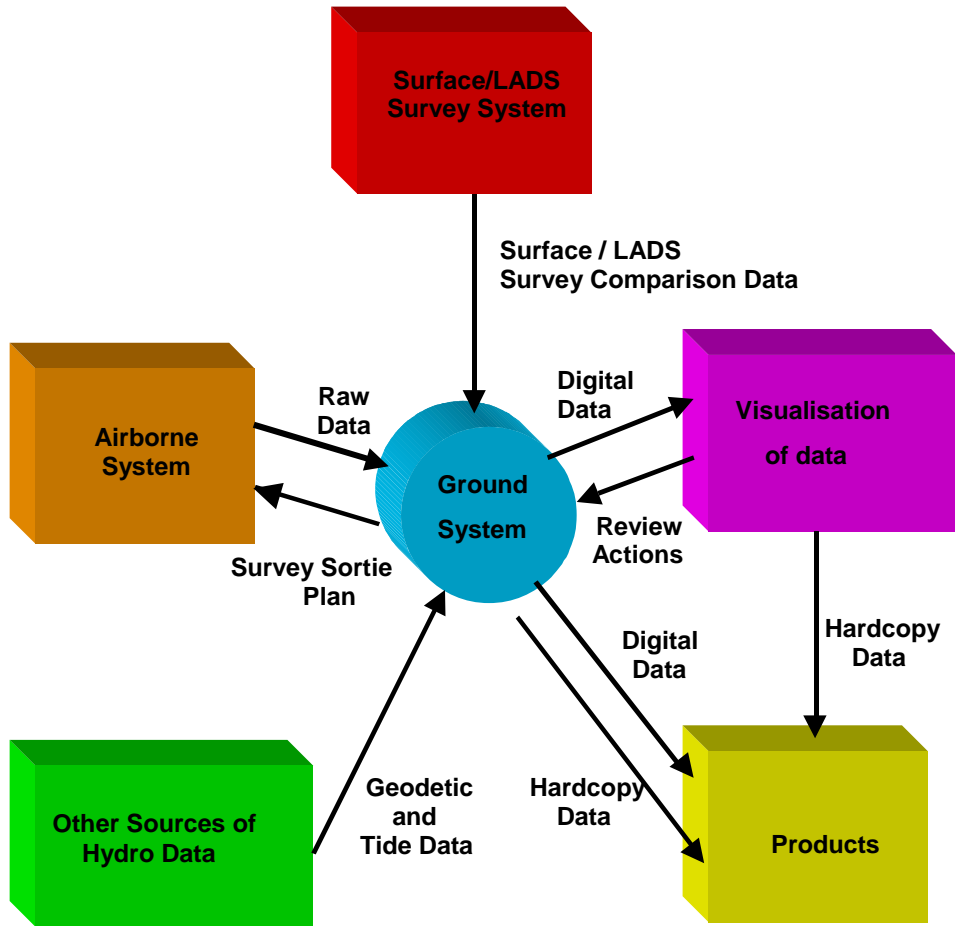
Surface/LADS Survey System

Surface / LADS Survey Comparison Data

Airborne System

Raw Data

Digital Data

Visualisation of data

Ground System

Review Actions

Survey Sortie Plan

Digital Data

Hardcopy Data

Other Sources of Hydro Data

Geodetic and Tide Data

Hardcopy Data

Products